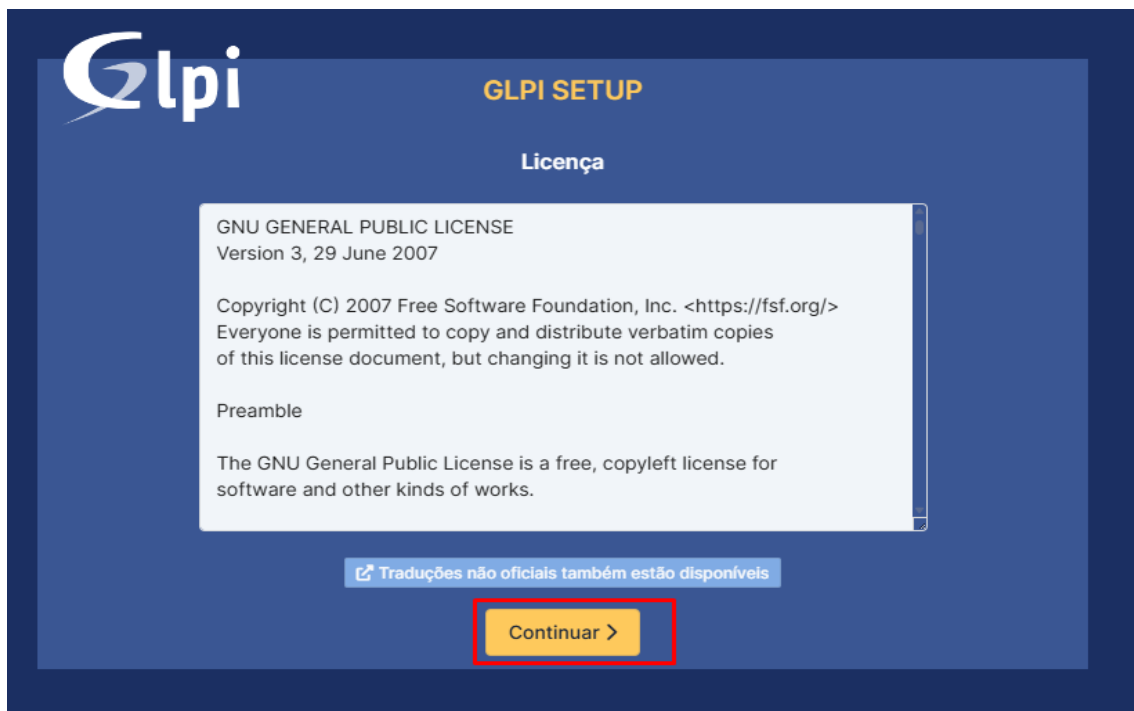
Glpi

GLPI SETUP

Licença

GNU GENERAL PUBLIC LICENSE
Version 3, 29 June 2007

Copyright (C) 2007 Free Software Foundation, Inc. <https://fsf.org/>
Everyone is permitted to copy and distribute verbatim copies
of this license document, but changing it is not allowed.

Preamble

The GNU General Public License is a free, copyleft license for
software and other kinds of works.

Traduções não oficiais também estão disponíveis

Continuar >